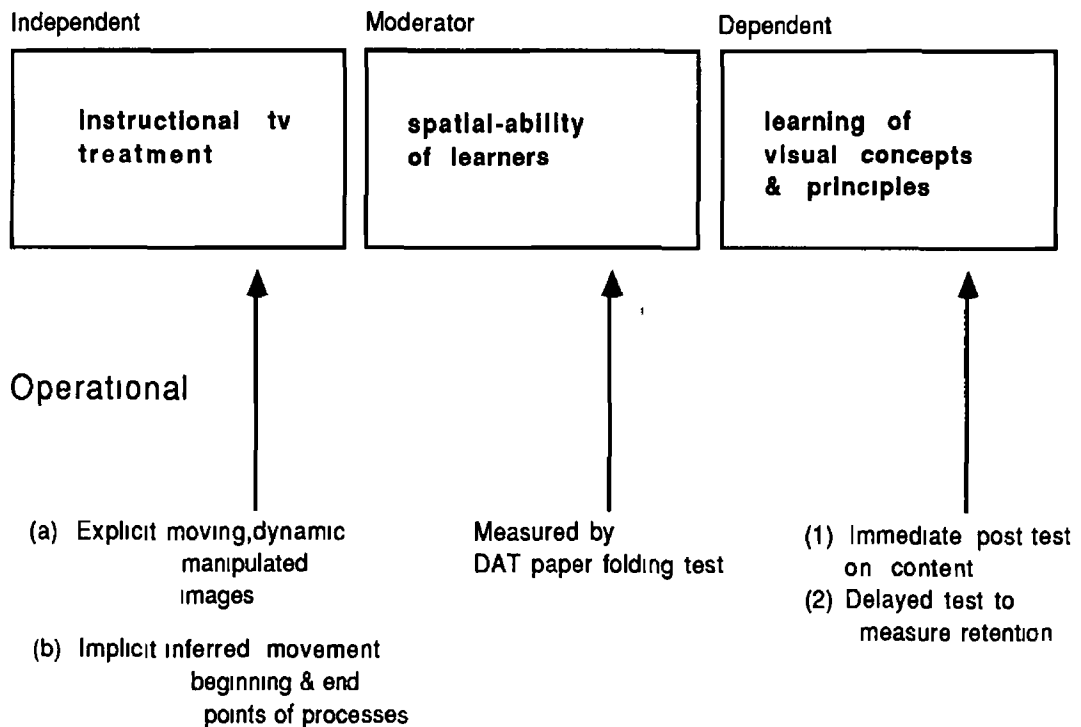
Independent

Moderator

Dependent

Instructional tv treatment

spatial-ability of learners

learning of visual concepts & principles

Operational

(a) Explicit moving,dynamic manipulated images

(b) Implicit inferred movement beginning & end points of processes

Measured by DAT paper folding test

(1) Immediate post test on content

(2) Delayed test to measure retention